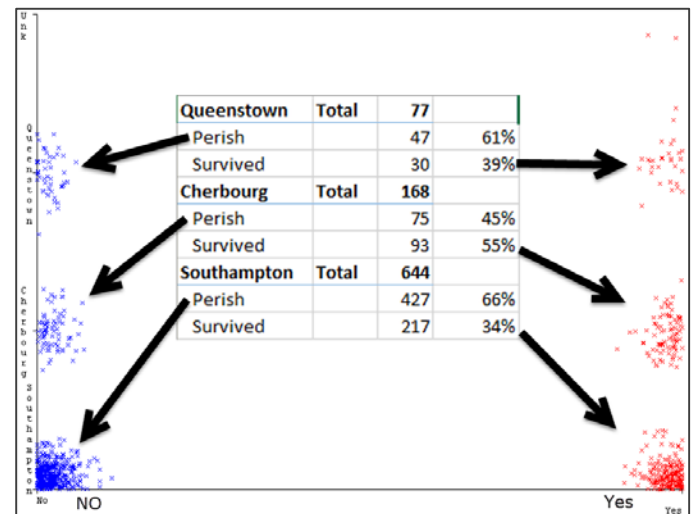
Unk

Queenstown

Cherbourg

Southampton

| Queenstown | Total | 77 | |
|---|---|---|---|
| Perish | | 47 | 61% |
| Survived | | 30 | 39% |
| Cherbourg | Total | 168 | |
| Perish | | 75 | 45% |
| Survived | | 93 | 55% |
| Southampton | Total | 644 | |
| Perish | | 427 | 66% |
| Survived | | 217 | 34% |

No NO

Yes Yes